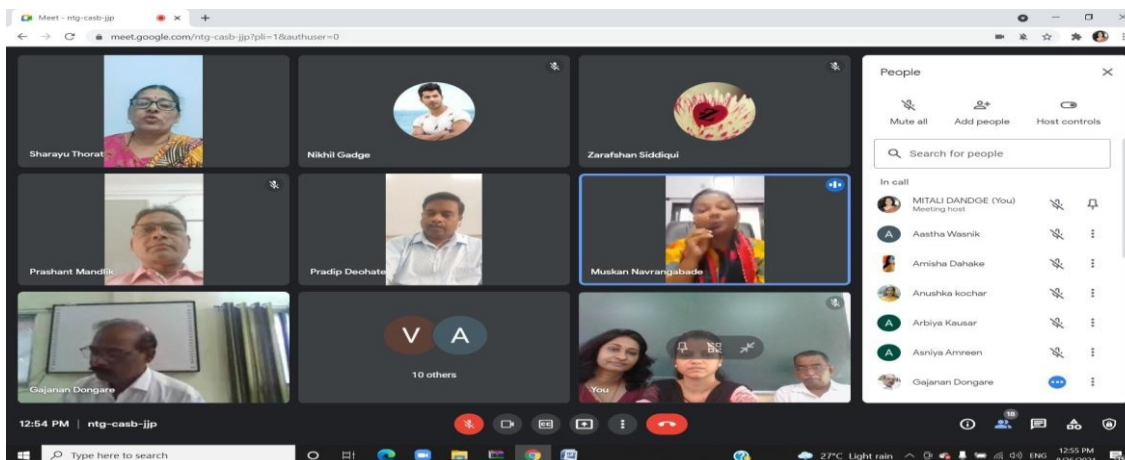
Meet - ntg-casb-jjp

meet.google.com/ntg-casb-jjp?pli=1&authuser=0

Sharayu Thorat

Nikhil Gadge

Zarafshan Siddiqui

Prashant Mandlik

Pradip Deohate

Muskan Navrangabade

Gajanan Dongare

V A

10 others

You

People

Mute all

Add people

Host controls

Search for people

In call

MITALI DANDGE (You)
Meeting host

Aastha Wasnik

Amisha Dahake

Anushka kochar

Arbiya Kausar

Asniya Amreen

Gajanan Dongare

12:54 PM | ntg-casb-jjp

18

Type here to search

27°C Light rain

ENG

12:55 PM
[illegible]